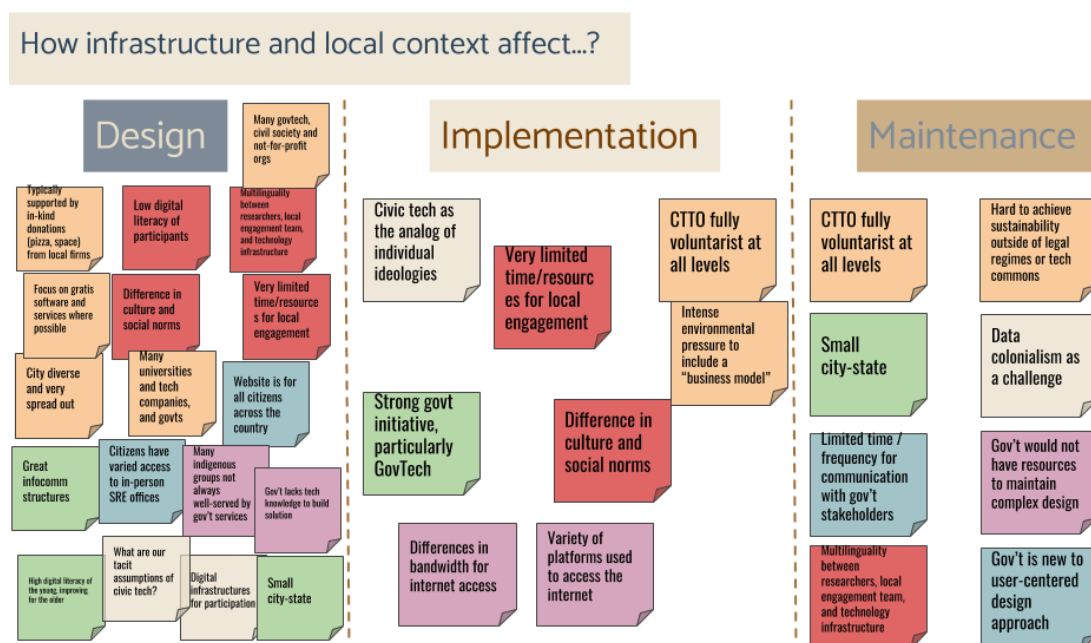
How infrastructure and local context affect...?

Design

Many govtech, civil society and not-for-profit orgs

Typically supported by in-kind donations (pizza, space) from local firms

Low digital literacy of participants

Multilinguality between researchers, local engagement team, and technology infrastructure

Focus on gratis software and services where possible

Difference in culture and social norms

Very limited time/resources for local engagement

City diverse and very spread out

Many universities and tech companies, and govts

Website is for all citizens across the country

Great infocomm structures

Citizens have varied access to in-person SRE offices

Many indigenous groups not always well-served by gov't services

Gov't lacks tech knowledge to build solution

High digital literacy of the young, improving for the older

What are our tacit assumptions of civic tech?

Digital infrastructures for participation

Small city-state

Implementation

Civic tech as the analog of individual ideologies

Very limited time/resources for local engagement

CTTO fully voluntarist at all levels

Intense environmental pressure to include a "business model"

Strong govt initiative, particularly GovTech

Difference in culture and social norms

Differences in bandwidth for internet access

Variety of platforms used to access the internet

Maintenance

CTTO fully voluntarist at all levels

Hard to achieve sustainability outside of legal regimes or tech commons

Small city-state

Data colonialism as a challenge

Limited time / frequency for communication with gov't stakeholders

Gov't would not have resources to maintain complex design

Multilinguality between researchers, local engagement team, and technology infrastructure

Gov't is new to user-centered design approach